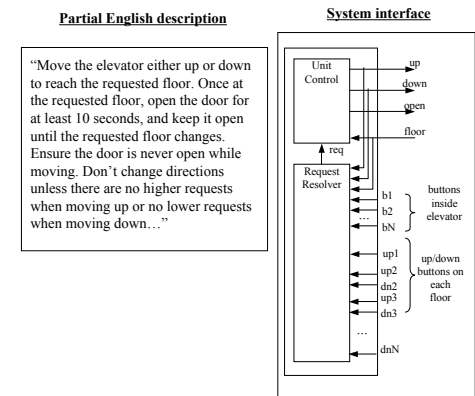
Partial English description

"Move the elevator either up or down to reach the requested floor. Once at the requested floor, open the door for at least 10 seconds, and keep it open until the requested floor changes. Ensure the door is never open while moving. Don't change directions unless there are no higher requests when moving up or no lower requests when moving down…"

System interface

Unit Control

up

down

open

floor

req

Request Resolver

b1

b2

...

bN

buttons inside elevator

up1

up2

dn2

up3

dn3

...

dnN

up/down buttons on each floor